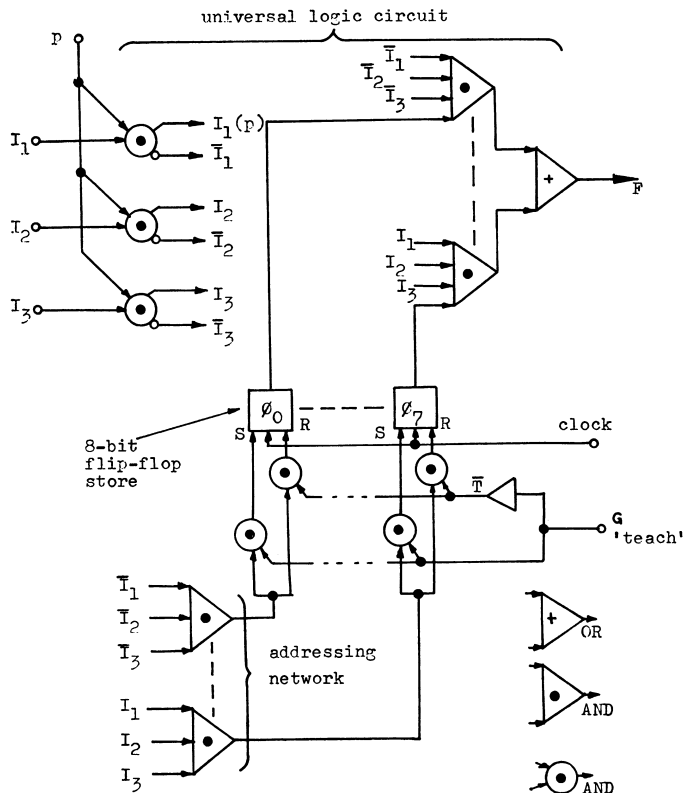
universal logic circuit

p

$I_1$

$I_1(p)$

$\overline{I}_1$

$I_2$

$I_2$

$\overline{I}_2$

$I_3$

$I_3$

$\overline{I}_3$

$\overline{I}_1$

$\overline{I}_2$

$\overline{I}_3$

+

F

$I_1$

$I_2$

$I_3$

$\phi_0$

$\phi_7$

S R

S R

clock

8-bit flip-flop store

$\overline{T}$

G 'teach'

$\overline{I}_1$

$\overline{I}_2$

$\overline{I}_3$

addressing network

$I_1$

$I_2$

$I_3$

+ OR

AND

AND